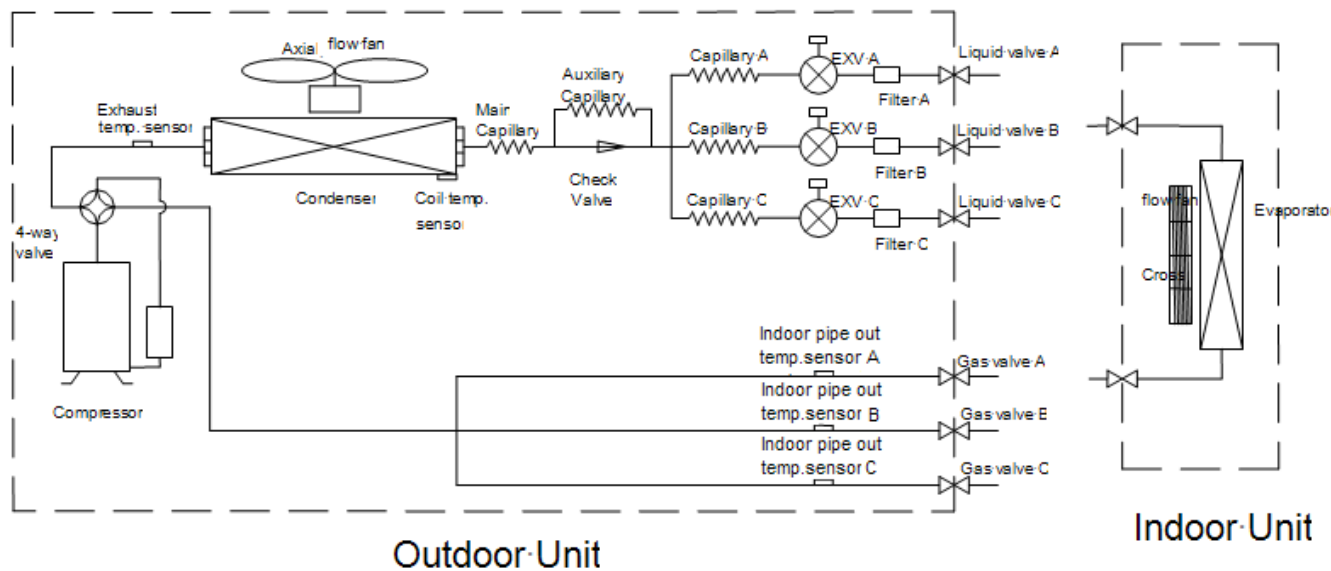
Axial flow fan

Exhaust temp. sensor

Main Capillary

Auxiliary Capillary

Capillary A

EXV A

Liquid valve A

Filter A

Capillary B

EXV B

Liquid valve B

Filter B

Capillary C

EXV C

Liquid valve C

Filter C

Condenser

Coil temp. sensor

Check Valve

4-way valve

Compressor

Indoor pipe out temp.sensor A

Gas valve A

Indoor pipe out temp.sensor B

Gas valve B

Indoor pipe out temp.sensor C

Gas valve C

Cross flow fan

Evaporator

Outdoor Unit

Indoor Unit